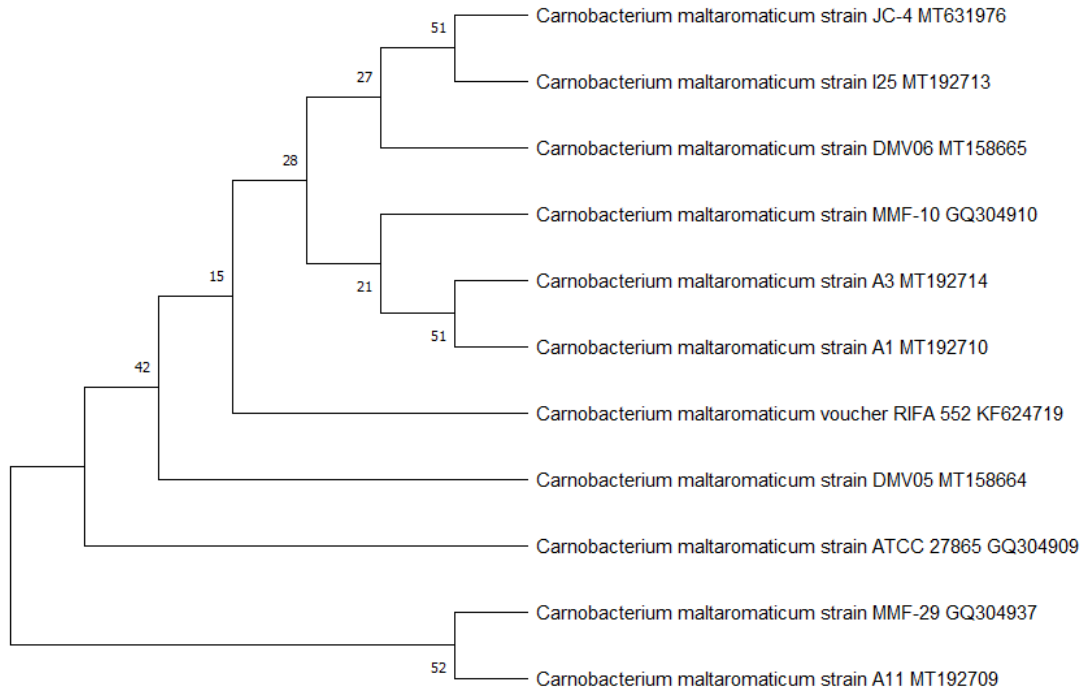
51
Carnobacterium maltaromaticum strain JC-4 MT631976

27
Carnobacterium maltaromaticum strain I25 MT192713

28
Carnobacterium maltaromaticum strain DMV06 MT158665

Carnobacterium maltaromaticum strain MMF-10 GQ304910

15
21
Carnobacterium maltaromaticum strain A3 MT192714

51
Carnobacterium maltaromaticum strain A1 MT192710

42
Carnobacterium maltaromaticum voucher RIFA 552 KF624719

Carnobacterium maltaromaticum strain DMV05 MT158664

Carnobacterium maltaromaticum strain ATCC 27865 GQ304909

Carnobacterium maltaromaticum strain MMF-29 GQ304937

52
Carnobacterium maltaromaticum strain A11 MT192709